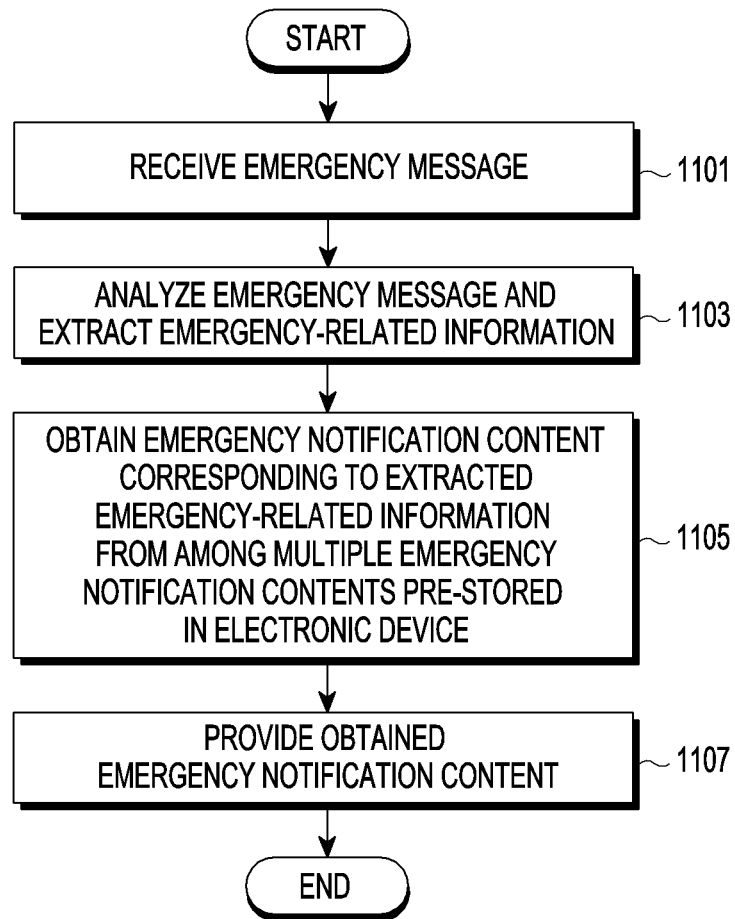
START

RECEIVE EMERGENCY MESSAGE

1101

ANALYZE EMERGENCY MESSAGE AND EXTRACT EMERGENCY-RELATED INFORMATION

1103

OBTAIN EMERGENCY NOTIFICATION CONTENT CORRESPONDING TO EXTRACTED EMERGENCY-RELATED INFORMATION FROM AMONG MULTIPLE EMERGENCY NOTIFICATION CONTENTS PRE-STORED IN ELECTRONIC DEVICE

1105

PROVIDE OBTAINED EMERGENCY NOTIFICATION CONTENT

1107

END